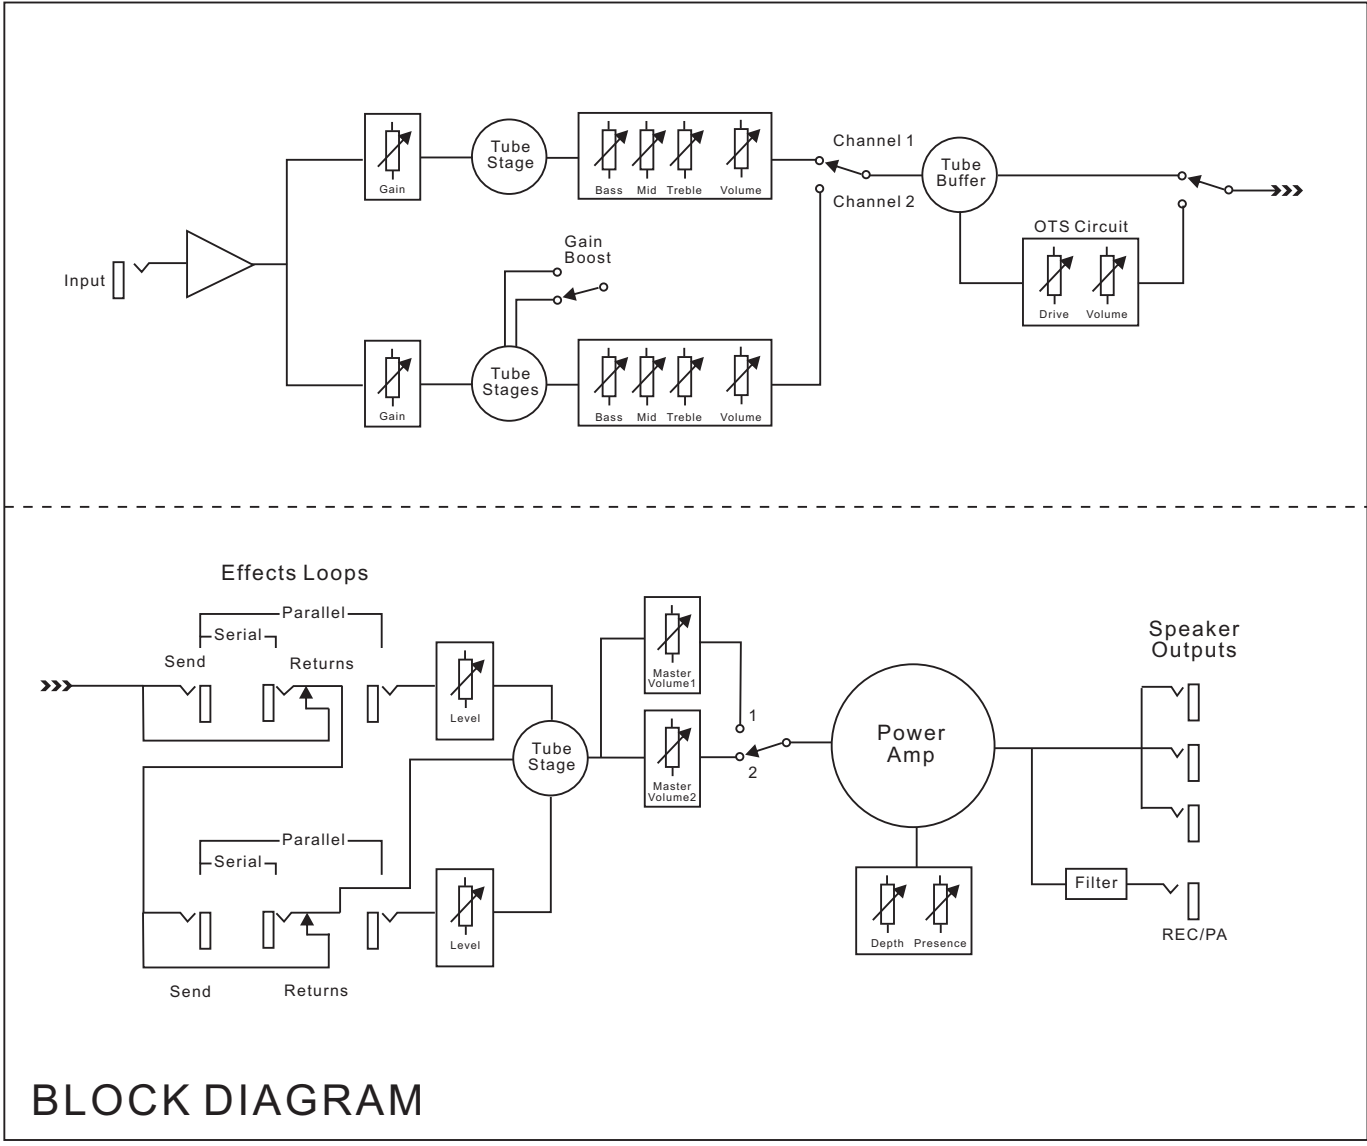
Input

Gain

Tube Stage

Bass Mid Treble Volume

Channel 1

Channel 2

Tube Buffer

OTS Circuit

Drive Volume

Gain Boost

Gain

Tube Stages

Bass Mid Treble Volume

Effects Loops

Parallel

Serial

Send

Returns

Level

Master Volume1

Master Volume2

1

2

Tube Stage

Power Amp

Speaker Outputs

Parallel

Serial

Level

Send

Returns

Depth Presence

Filter

REC/PA

BLOCK DIAGRAM